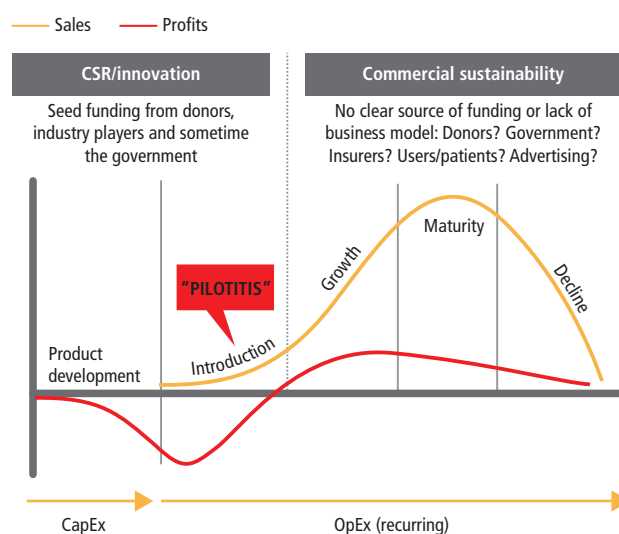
Sales Profits

CSR/innovation

Seed funding from donors, industry players and sometime the government

Commercial sustainability

No clear source of funding or lack of business model: Donors? Government? Insurers? Users/patients? Advertising?

"PILOTITIS"

Product development

Introduction

Growth

Maturity

Decline

CapEx

OpEx (recurring)